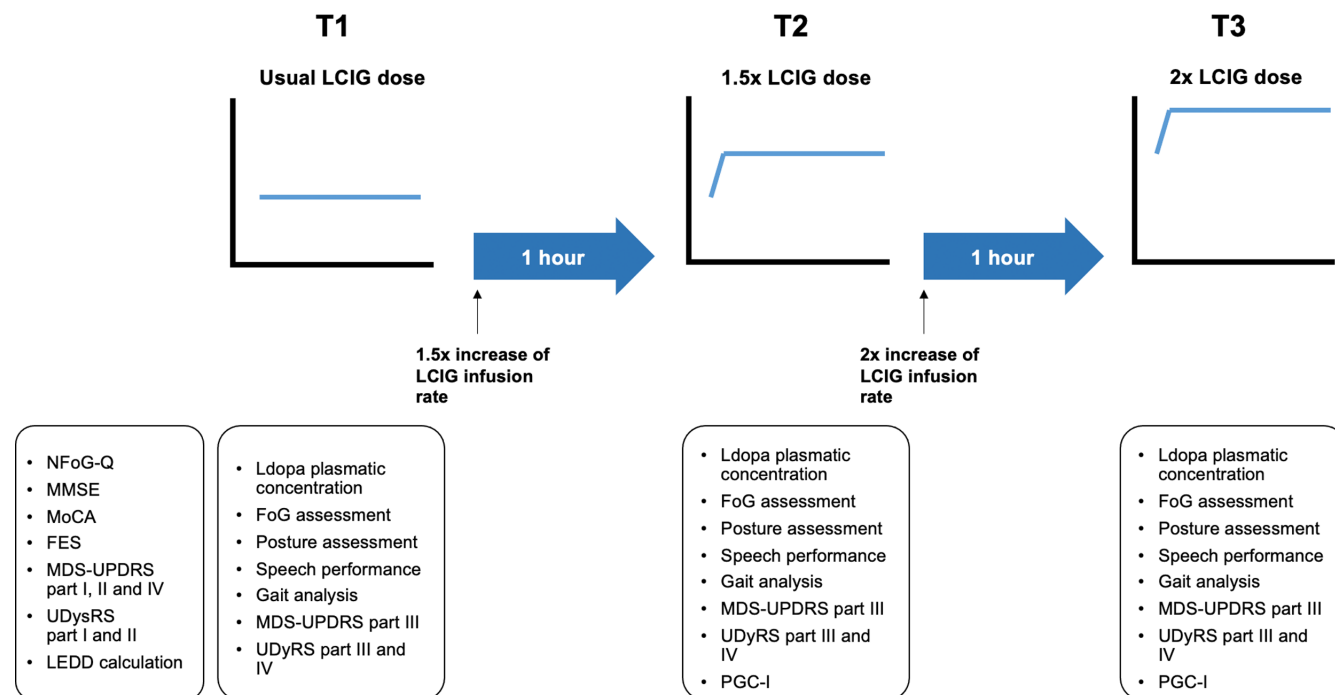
T1

Usual LCIG dose

1 hour

1.5x increase of LCIG infusion rate

T2

1.5x LCIG dose

1 hour

2x increase of LCIG infusion rate

T3

2x LCIG dose

- NFoG-Q
- MMSE
- MoCA
- FES
- MDS-UPDRS part I, II and IV
- UDysRS part I and II
- LEDD calculation

- Ldopa plasmatic concentration
- FoG assessment
- Posture assessment
- Speech performance
- Gait analysis
- MDS-UPDRS part III
- UDyRS part III and IV

- Ldopa plasmatic concentration
- FoG assessment
- Posture assessment
- Speech performance
- Gait analysis
- MDS-UPDRS part III
- UDyRS part III and IV
- PGC-I

- Ldopa plasmatic concentration
- FoG assessment
- Posture assessment
- Speech performance
- Gait analysis
- MDS-UPDRS part III
- UDyRS part III and IV
- PGC-I